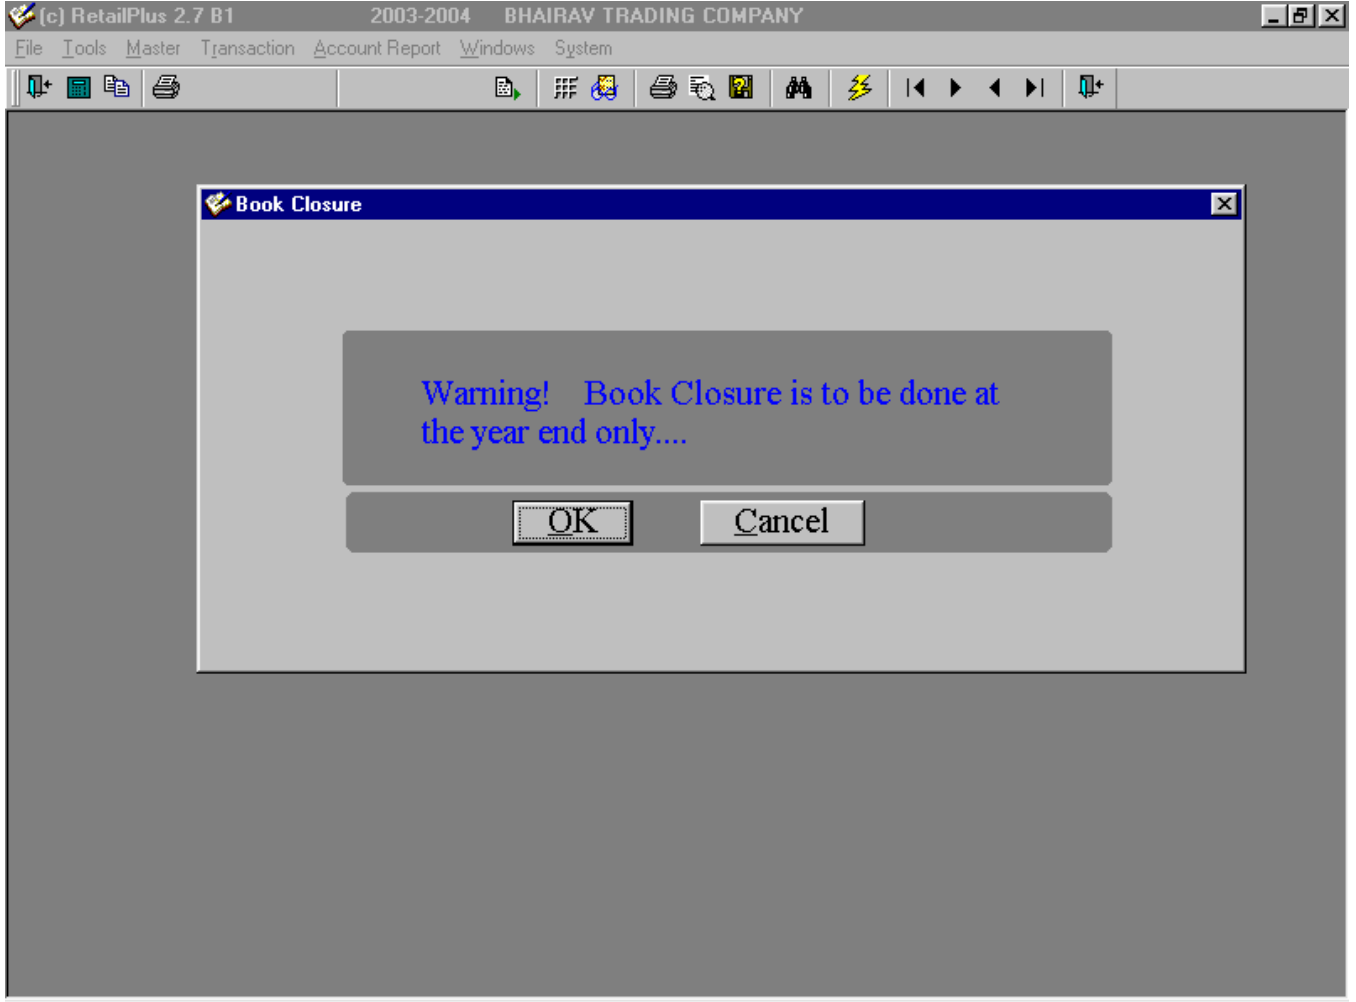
(c) RetailPlus 2.7 B1 2003-2004 BHAIRAV TRADING COMPANY

File Tools Master Transaction Account Report Windows System

Book Closure

Warning! Book Closure is to be done at the year end only....

OK

Cancel